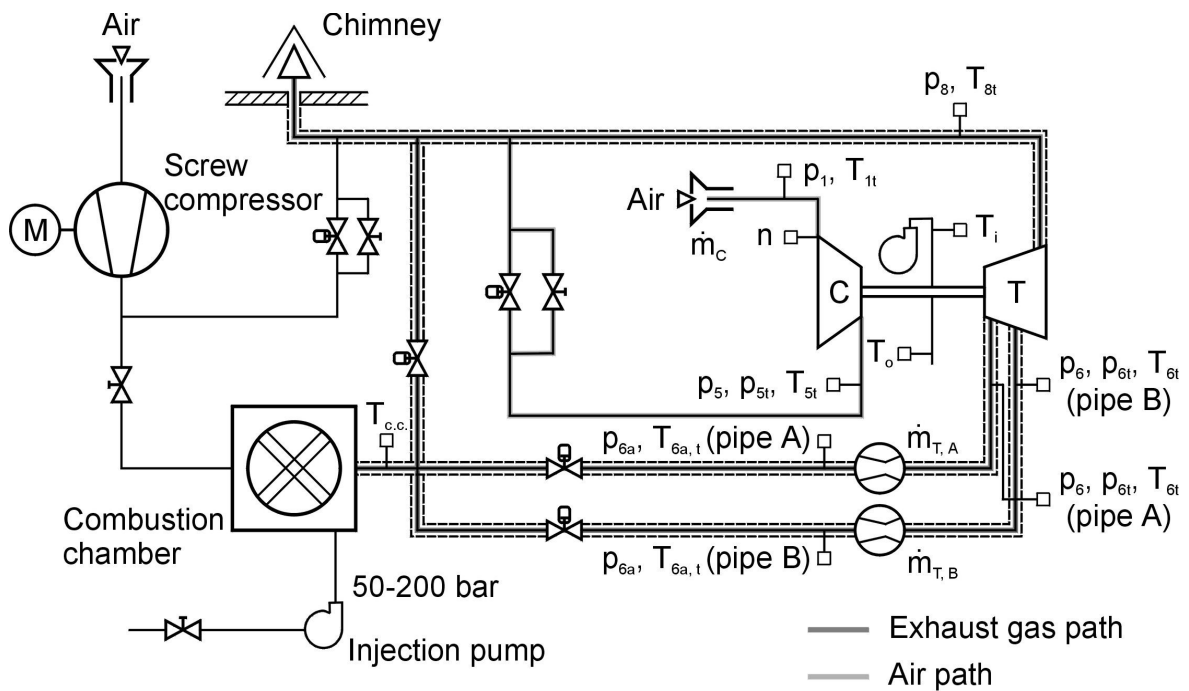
Air

Chimney

$p_8$, $T_{8t}$

Screw compressor

M

Air

$p_1$, $T_{1t}$

$\dot{m}_C$

n

$T_i$

C

T

$T_o$

$p_5$, $p_{5t}$, $T_{5t}$

$p_6$, $p_{6t}$, $T_{6t}$ (pipe B)

$T_{c.c.}$

$p_{6a}$, $T_{6a,t}$ (pipe A)

$\dot{m}_{T,A}$

$p_6$, $p_{6t}$, $T_{6t}$ (pipe A)

Combustion chamber

$p_{6a}$, $T_{6a,t}$ (pipe B)

$\dot{m}_{T,B}$

50-200 bar

Injection pump

Exhaust gas path

Air path